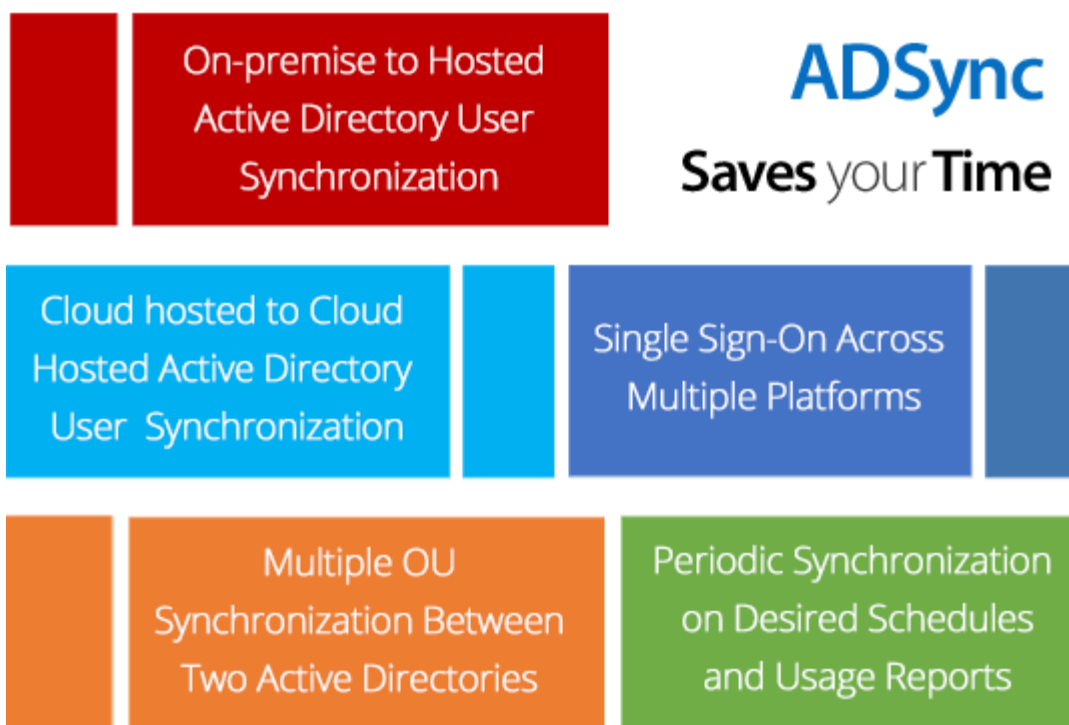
On-premise to Hosted Active Directory User Synchronization

ADSync

Saves your Time

Cloud hosted to Cloud Hosted Active Directory User Synchronization

Single Sign-On Across Multiple Platforms

Multiple OU Synchronization Between Two Active Directories

Periodic Synchronization on Desired Schedules and Usage Reports